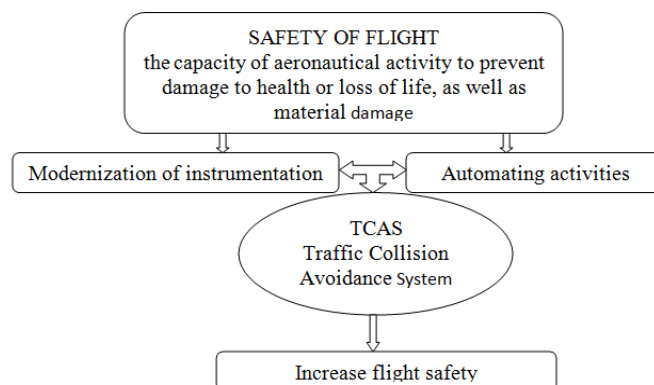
SAFETY OF FLIGHT
the capacity of aeronautical activity to prevent damage to health or loss of life, as well as material damage

Modernization of instrumentation

Automating activities

TCAS
Traffic Collision
Avoidance System

Increase flight safety